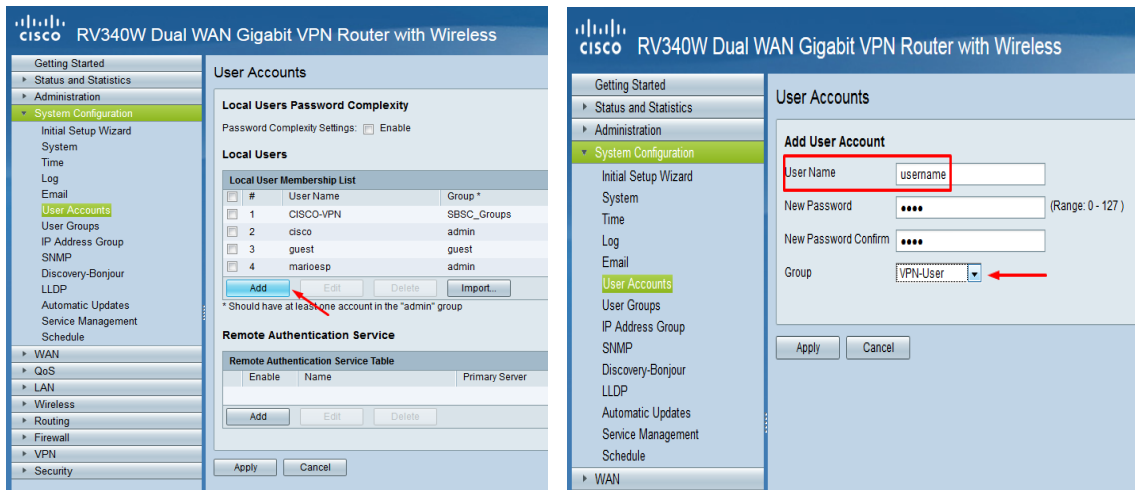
cisco RV340W Dual WAN Gigabit VPN Router with Wireless

Getting Started
Status and Statistics
Administration
System Configuration
Initial Setup Wizard
System
Time
Log
Email
User Accounts
User Groups
IP Address Group
SNMP
Discovery-Bonjour
LLDP
Automatic Updates
Service Management
Schedule
WAN
QoS
LAN
Wireless
Routing
Firewall
VPN
Security

User Accounts

Local Users Password Complexity
Password Complexity Settings: Enable

Local Users

Local User Membership List

| | # | User Name | Group * |
|---|---|---|---|
| | 1 | CISCO-VPN | SBSC_Groups |
| | 2 | cisco | admin |
| | 3 | guest | guest |
| | 4 | marioesp | admin |

Add Edit Delete Import...
* Should have at least one account in the "admin" group

Remote Authentication Service

Remote Authentication Service Table

| Enable | Name | Primary Server |
|---|---|---|

Add Edit Delete

Apply Cancel

cisco RV340W Dual WAN Gigabit VPN Router with Wireless

Getting Started
Status and Statistics
Administration
System Configuration
Initial Setup Wizard
System
Time
Log
Email
User Accounts
User Groups
IP Address Group
SNMP
Discovery-Bonjour
LLDP
Automatic Updates
Service Management
Schedule
WAN

User Accounts

Add User Account
User Name username
New Password •••• (Range: 0 - 127 )
New Password Confirm ••••
Group VPN-User

Apply Cancel